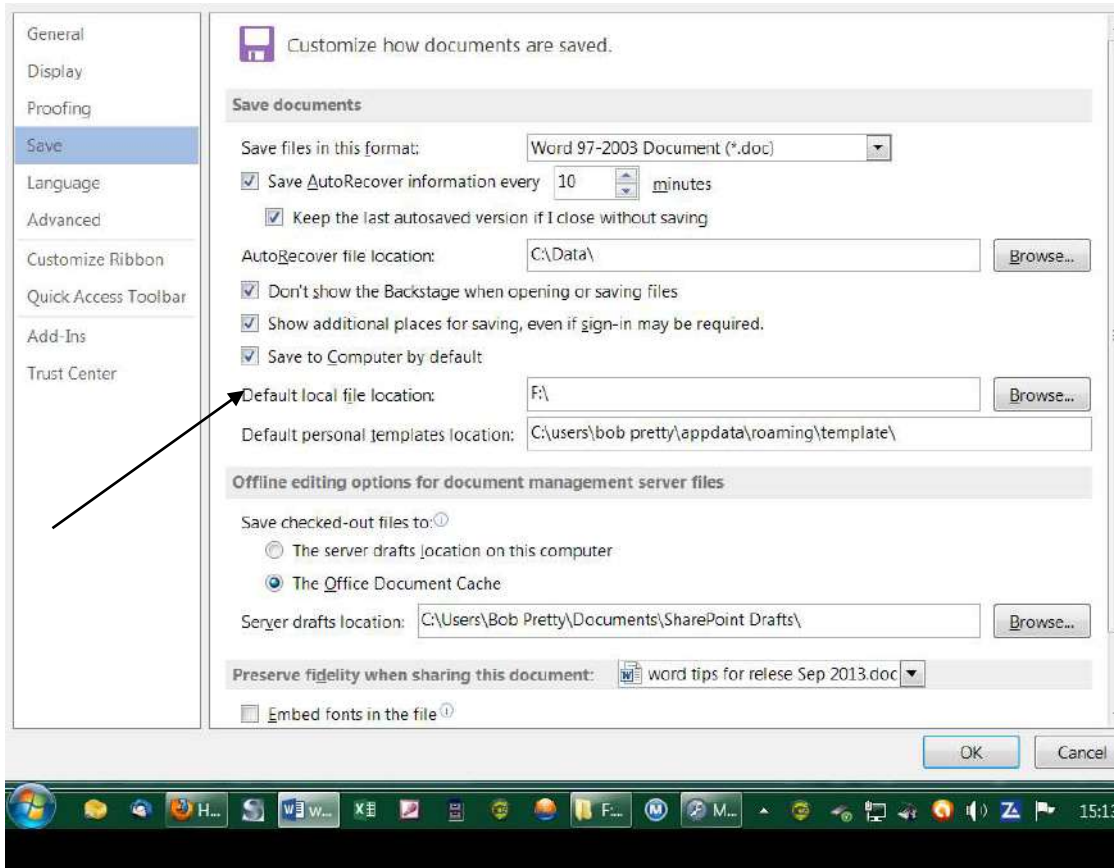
General
Display
Proofing
Save
Language
Advanced
Customize Ribbon
Quick Access Toolbar
Add-Ins
Trust Center

Customize how documents are saved.

Save documents

Save files in this format: Word 97-2003 Document (*.doc)

Save AutoRecover information every 10 minutes

Keep the last autosaved version if I close without saving

AutoRecover file location: C:\Data\ Browse...

Don't show the Backstage when opening or saving files

Show additional places for saving, even if sign-in may be required.

Save to Computer by default

Default local file location: F:\ Browse...

Default personal templates location: C:\users\bob pretty\appdata\roaming\template\

Offline editing options for document management server files

Save checked-out files to:

The server drafts location on this computer

The Office Document Cache

Server drafts location: C:\Users\Bob Pretty\Documents\SharePoint Drafts\ Browse...

Preserve fidelity when sharing this document: word tips for relese Sep 2013.doc

Embed fonts in the file

OK Cancel

H... W... F... M... M...

15:13